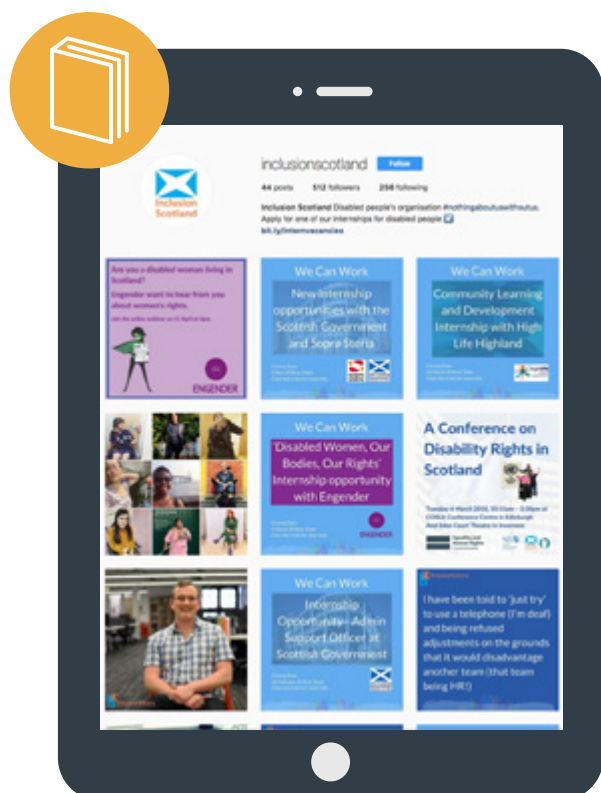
Inclusion Scotland

inclusionscotland Follow

44 posts 512 followers 256 following

Inclusion Scotland Disabled people's organisation #nothingaboutuswithoutus. Apply for one of our internships for disabled people
bit.ly/internvacancies

Are you a disabled woman living in Scotland?

Engender want to hear from you about women's rights.

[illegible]

ENGENDER

We Can Work

New internship opportunities with the Scottish Government and Sopra Steria

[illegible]

We Can Work

Community Learning and Development Internship with High Life Highland

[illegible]

We Can Work

'Disabled Women, Our Bodies, Our Rights' Internship opportunity with Engender

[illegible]

ENGENDER

A Conference on Disability Rights in Scotland

Tuesday 6 March 2018, 10:15am – 3:30pm at COSLA Conference Centre in Edinburgh And Eden Court Theatre in Inverness

We Can Work

Internship Opportunity - Admin Support Officer at Scottish Government

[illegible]

I have been told to 'just try' to use a telephone (I'm deaf) and being refused adjustments on the grounds that it would disadvantage another team (that team being HR!)